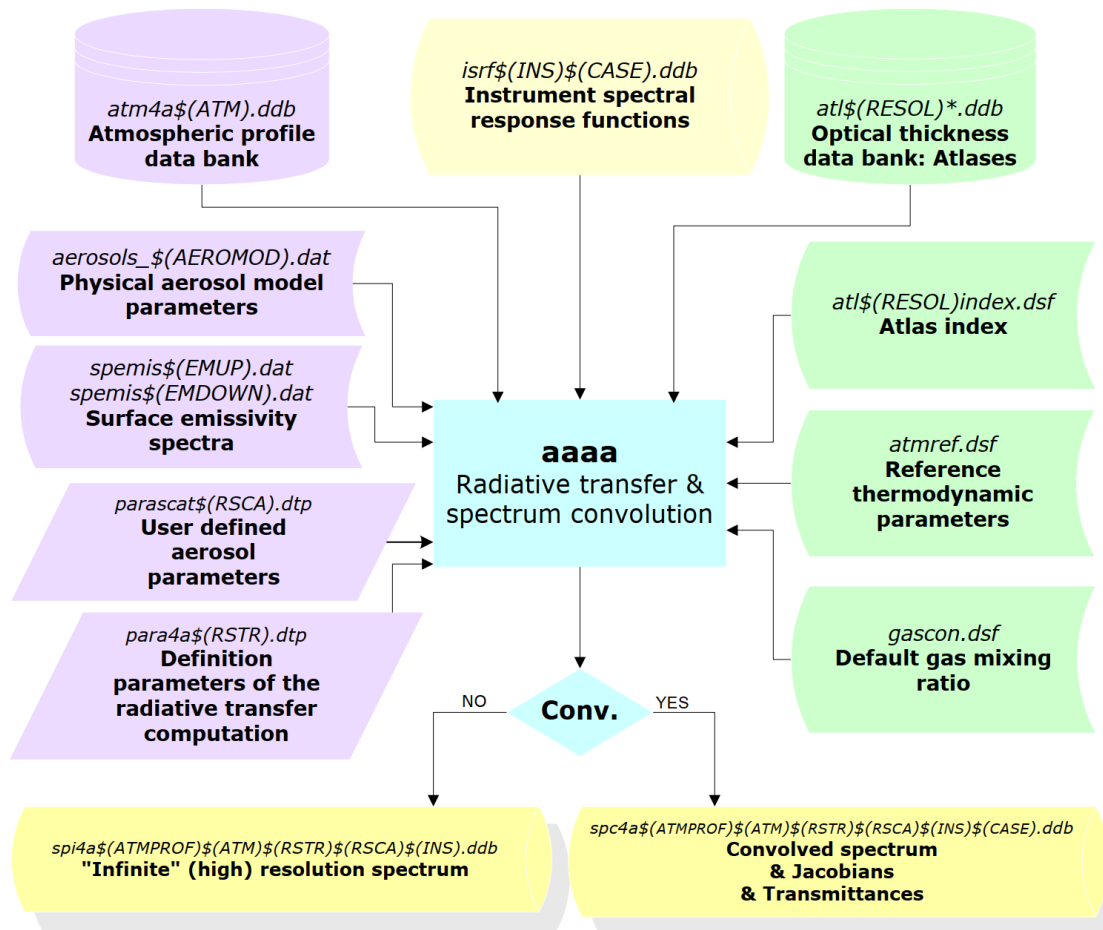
atm4a$(ATM).ddb
Atmospheric profile data bank

isrf$(INS)$(CASE).ddb
Instrument spectral response functions

atl$(RESOL)*.ddb
Optical thickness data bank: Atlases

aerosols_$(AEROMOD).dat
Physical aerosol model parameters

atl$(RESOL)index.dsf
Atlas index

spemis$(EMUP).dat
spemis$(EMDOWN).dat
Surface emissivity spectra

aaaa
Radiative transfer & spectrum convolution

atmref.dsf
Reference thermodynamic parameters

parascat$(RSCA).dtp
User defined aerosol parameters

para4a$(RSTR).dtp
Definition parameters of the radiative transfer computation

gascon.dsf
Default gas mixing ratio

NO

Conv.

YES

spi4a$(ATMPROF)$(ATM)$(RSTR)$(RSCA)$(INS).ddb
"Infinite" (high) resolution spectrum

spc4a$(ATMPROF)$(ATM)$(RSTR)$(RSCA)$(INS)$(CASE).ddb
Convolved spectrum
& Jacobians
& Transmittances